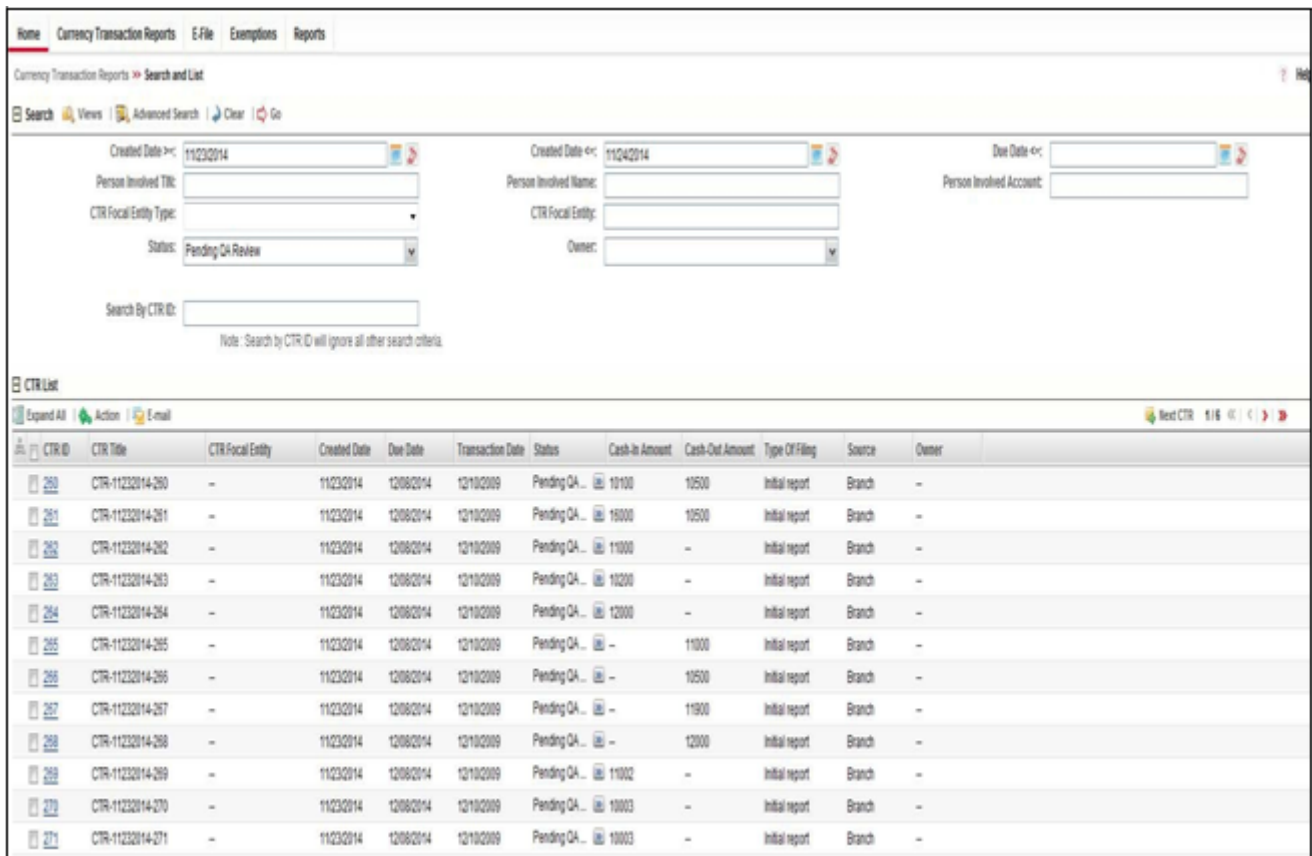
Home Currency Transaction Reports E-File Exemptions Reports

Currency Transaction Reports >> Search and List

? Help

Search Views Advanced Search Clear Go

Created Date >=: 11/23/2014
Created Date <=: 11/24/2014
Due Date <=:
Person Involved TIN:
Person Involved Name:
Person Involved Account:
CTR Focal Entity Type:
CTR Focal Entity:
Status: Pending QA Review
Owner:

Search By CTR ID:
Note : Search by CTR ID will ignore all other search criteria.

CTR List

Expand All Action E-mail

Next CTR 1/6

| CTR ID | CTR Title | CTR Focal Entity | Created Date | Due Date | Transaction Date | Status | Cash-In Amount | Cash-Out Amount | Type Of Filing | Source | Owner |
|---|---|---|---|---|---|---|---|---|---|---|---|
| 260 | CTR-11232014-260 | -- | 11/23/2014 | 12/08/2014 | 12/10/2009 | Pending QA ... | 10100 | 10500 | Initial report | Branch | -- |
| 261 | CTR-11232014-261 | -- | 11/23/2014 | 12/08/2014 | 12/10/2009 | Pending QA ... | 16000 | 10500 | Initial report | Branch | -- |
| 262 | CTR-11232014-262 | -- | 11/23/2014 | 12/08/2014 | 12/10/2009 | Pending QA ... | 11000 | -- | Initial report | Branch | -- |
| 263 | CTR-11232014-263 | -- | 11/23/2014 | 12/08/2014 | 12/10/2009 | Pending QA ... | 10200 | -- | Initial report | Branch | -- |
| 264 | CTR-11232014-264 | -- | 11/23/2014 | 12/08/2014 | 12/10/2009 | Pending QA ... | 12000 | -- | Initial report | Branch | -- |
| 265 | CTR-11232014-265 | -- | 11/23/2014 | 12/08/2014 | 12/10/2009 | Pending QA ... | -- | 11000 | Initial report | Branch | -- |
| 266 | CTR-11232014-266 | -- | 11/23/2014 | 12/08/2014 | 12/10/2009 | Pending QA ... | -- | 10500 | Initial report | Branch | -- |
| 267 | CTR-11232014-267 | -- | 11/23/2014 | 12/08/2014 | 12/10/2009 | Pending QA ... | -- | 11900 | Initial report | Branch | -- |
| 268 | CTR-11232014-268 | -- | 11/23/2014 | 12/08/2014 | 12/10/2009 | Pending QA ... | -- | 12000 | Initial report | Branch | -- |
| 269 | CTR-11232014-269 | -- | 11/23/2014 | 12/08/2014 | 12/10/2009 | Pending QA ... | 11002 | -- | Initial report | Branch | -- |
| 270 | CTR-11232014-270 | -- | 11/23/2014 | 12/08/2014 | 12/10/2009 | Pending QA ... | 10003 | -- | Initial report | Branch | -- |
| 271 | CTR-11232014-271 | -- | 11/23/2014 | 12/08/2014 | 12/10/2009 | Pending QA ... | 10003 | -- | Initial report | Branch | -- |